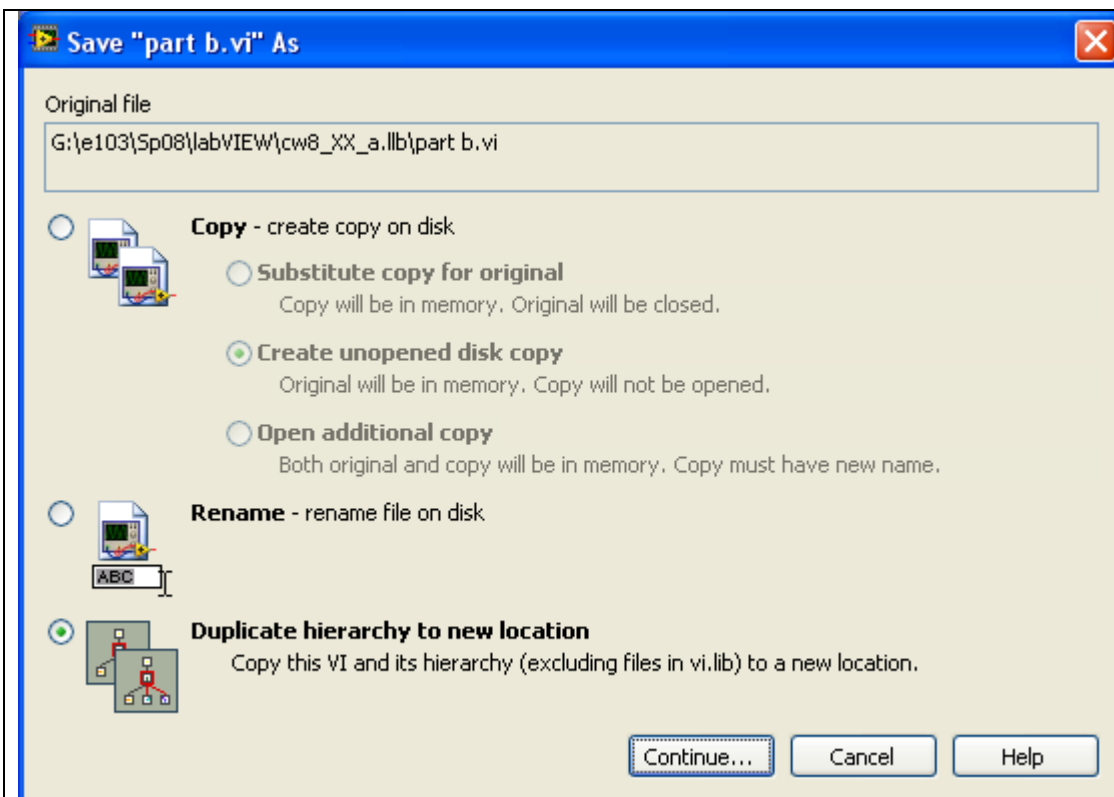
Save "part b.vi" As

Original file

G:\e103\Sp08\labVIEW\cw8_XX_a.llb\part b.vi

Copy - create copy on disk

Substitute copy for original
Copy will be in memory. Original will be closed.

Create unopened disk copy
Original will be in memory. Copy will not be opened.

Open additional copy
Both original and copy will be in memory. Copy must have new name.

Rename - rename file on disk

ABC

Duplicate hierarchy to new location
Copy this VI and its hierarchy (excluding files in vi.lib) to a new location.

Continue... Cancel Help